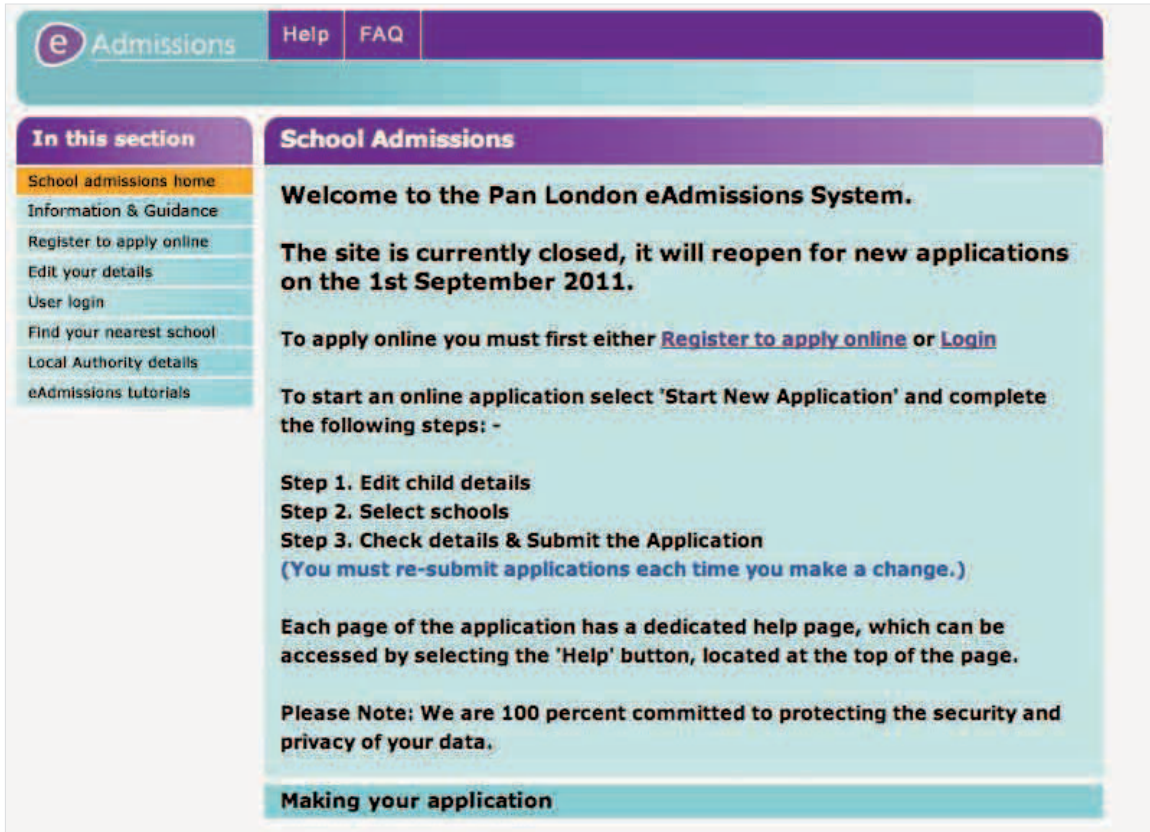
e Admissions

Help FAQ

In this section

School admissions home
Information & Guidance
Register to apply online
Edit your details
User login
Find your nearest school
Local Authority details
eAdmissions tutorials

School Admissions

Welcome to the Pan London eAdmissions System.

The site is currently closed, it will reopen for new applications on the 1st September 2011.

To apply online you must first either Register to apply online or Login

To start an online application select 'Start New Application' and complete the following steps: -

Step 1. Edit child details
Step 2. Select schools
Step 3. Check details & Submit the Application
(You must re-submit applications each time you make a change.)

Each page of the application has a dedicated help page, which can be accessed by selecting the 'Help' button, located at the top of the page.

Please Note: We are 100 percent committed to protecting the security and privacy of your data.

Making your application